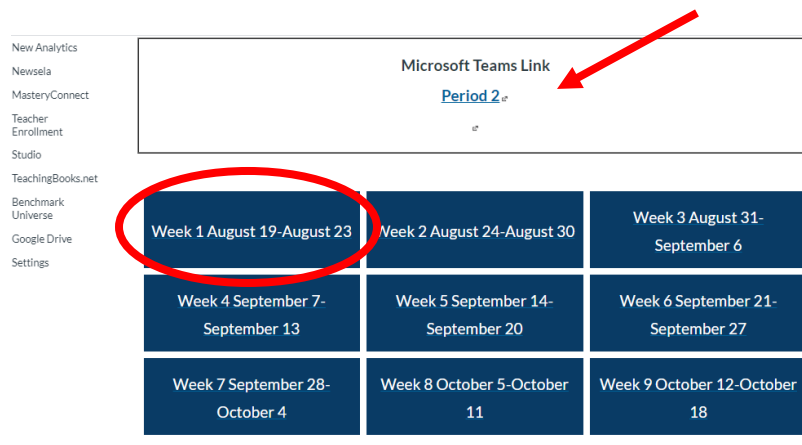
New Analytics
Newsela
MasteryConnect
Teacher Enrollment
Studio
TeachingBooks.net
Benchmark Universe
Google Drive
Settings

Microsoft Teams Link

Period 2

| Week 1 August 19-August 23 | Week 2 August 24-August 30 | Week 3 August 31-September 6 |
|---|---|---|
| Week 4 September 7-September 13 | Week 5 September 14-September 20 | Week 6 September 21-September 27 |
| Week 7 September 28-October 4 | Week 8 October 5-October 11 | Week 9 October 12-October 18 |